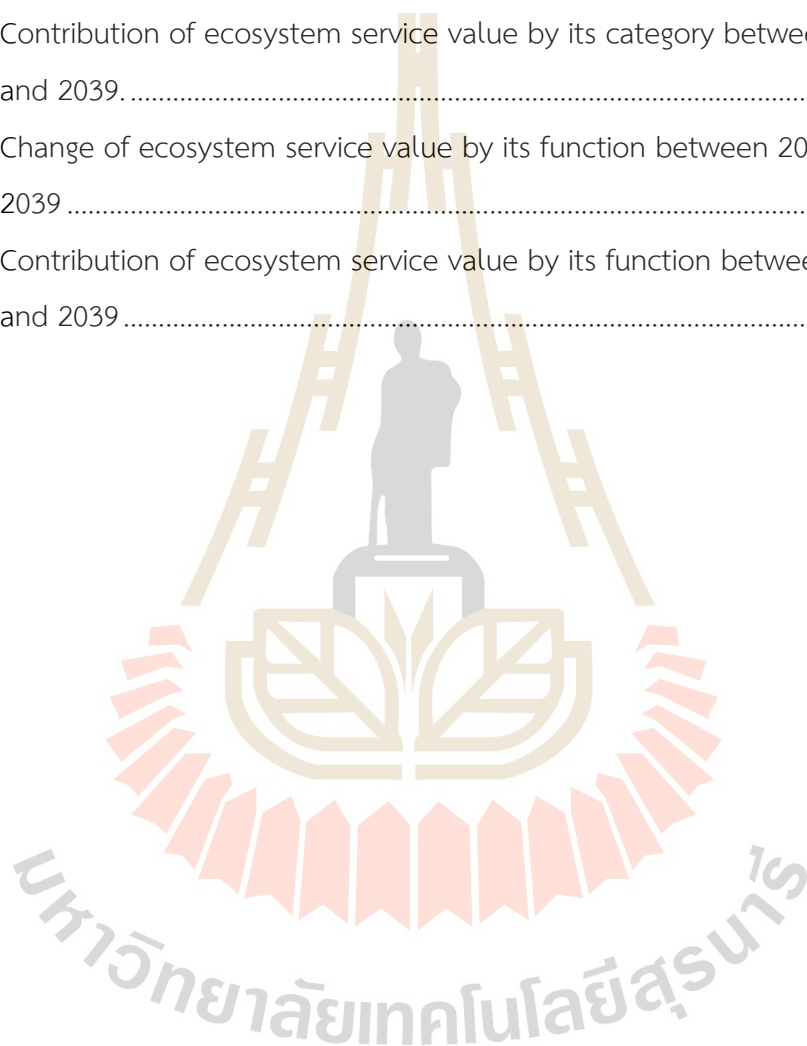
Contribution of ecosystem service value by its category betwe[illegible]
and 2039. ...........................................................................................
Change of ecosystem service value by its function between 20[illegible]
2039 ...................................................................................................
Contribution of ecosystem service value by its function betwe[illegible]
and 2039 ............................................................................................

มหาวิทยาลัยเทคโนโลยีสุรนารี